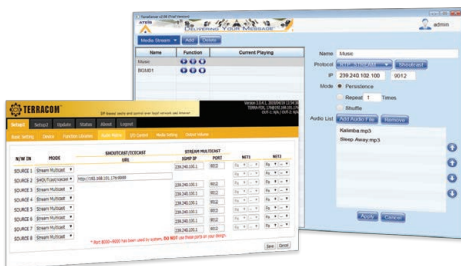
DELIVERING YOUR MESSAGE

admin

Media Stream | Add | Delete

| Name | Function | Current Playing |
|---|---|---|
| Music | | |
| BGM01 | | |

Name Music

Protocol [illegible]

IP 239.240.102.100 6012

Mode Persistence

Repeat 1 Times

Shuffle

Audio List Add Audio File Remove

Kalimba.mp3

Sleep Away.mp3

Apply Cancel

TERRACOM

Status Setup Update Profile Reboot Logout

| N/W IN | MODE | SHOUTCAST/ICECAST URL | STREAM MULTICAST IGMP IP | PORT | NET1 | NET2 |
|---|---|---|---|---|---|---|
| SOURCE 1 | Stream Multicast | | 239.240.100.1 | 6012 | | |
| SOURCE 2 | SHOUTcast/Icecast | http://192.168.150.176:8000 | | | | |
| SOURCE 3 | Stream Multicast | | 239.240.100.1 | 6012 | | |
| SOURCE 4 | Stream Multicast | | 239.240.100.1 | 6012 | | |
| SOURCE 5 | Stream Multicast | | 239.240.100.1 | 6012 | | |
| SOURCE 6 | Stream Multicast | | 239.240.100.1 | 6012 | | |
| SOURCE 7 | Stream Multicast | | 239.240.100.1 | 6012 | | |
| SOURCE 8 | Stream Multicast | | 239.240.100.1 | 6012 | | |

* Port 8000~9000 has been used by system. DO NOT use these ports on your design.

Save Cancel